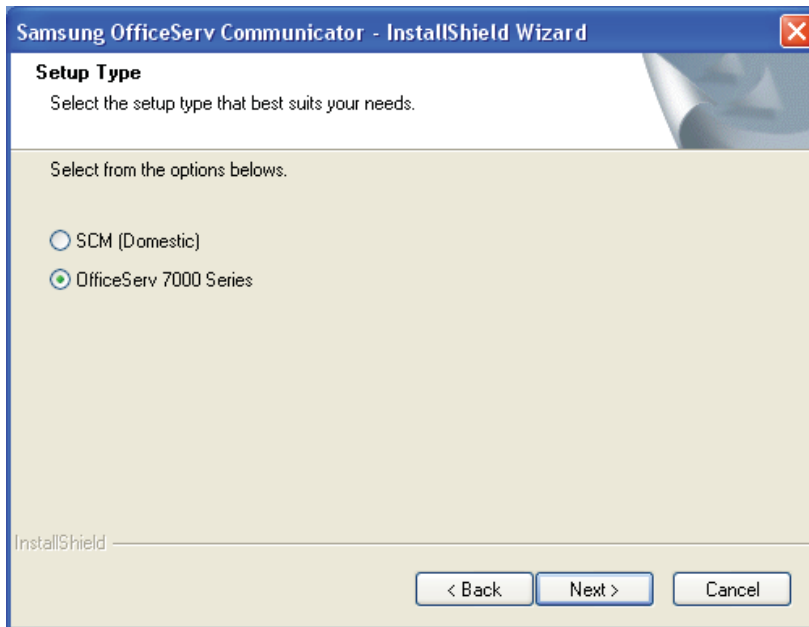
Samsung OfficeServ Communicator - InstallShield Wizard

Setup Type

Select the setup type that best suits your needs.

Select from the options belows.

SCM (Domestic)

OfficeServ 7000 Series

InstallShield

< Back

Next >

Cancel